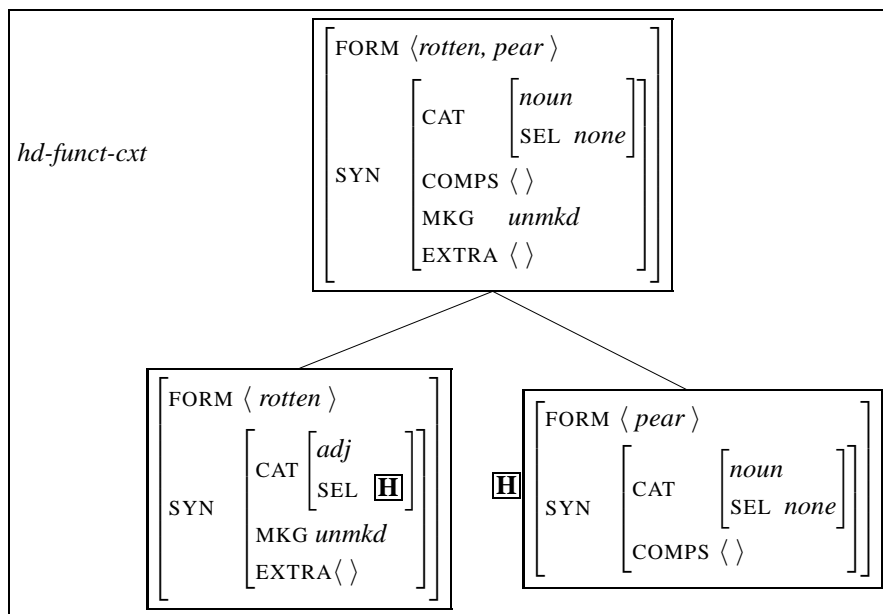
*hd-funct-cxt*

$\begin{bmatrix} \text{FORM } \langle \textit{rotten, pear} \rangle \\ \text{SYN} \begin{bmatrix} \text{CAT} \begin{bmatrix} \textit{noun} \\ \text{SEL } \textit{none} \end{bmatrix} \\ \text{COMPS } \langle\, \rangle \\ \text{MKG } \textit{unmkd} \\ \text{EXTRA } \langle\, \rangle \end{bmatrix} \end{bmatrix}$

$\begin{bmatrix} \text{FORM } \langle \textit{rotten} \rangle \\ \text{SYN} \begin{bmatrix} \text{CAT} \begin{bmatrix} \textit{adj} \\ \text{SEL } \boxed{\textbf{H}} \end{bmatrix} \\ \text{MKG } \textit{unmkd} \\ \text{EXTRA} \langle\, \rangle \end{bmatrix} \end{bmatrix}$

$\boxed{\textbf{H}} \begin{bmatrix} \text{FORM } \langle \textit{pear} \rangle \\ \text{SYN} \begin{bmatrix} \text{CAT} \begin{bmatrix} \textit{noun} \\ \text{SEL } \textit{none} \end{bmatrix} \\ \text{COMPS } \langle\, \rangle \end{bmatrix} \end{bmatrix}$